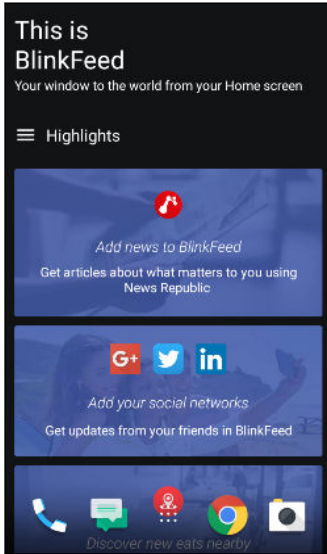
This is BlinkFeed

Your window to the world from your Home screen

Highlights

Add news to BlinkFeed

Get articles about what matters to you using News Republic

G+

in

Add your social networks

Get updates from your friends in BlinkFeed

Discover new eats nearby